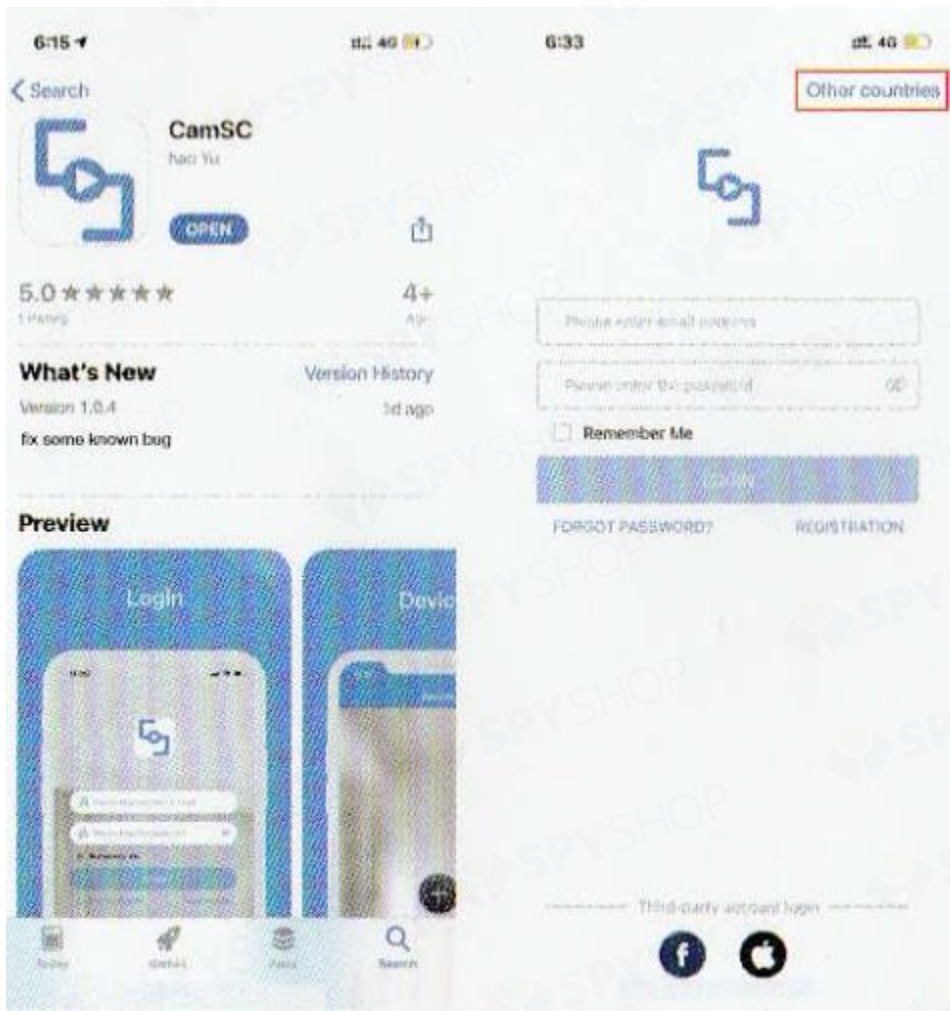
6:15
4G
< Search
CamSC
hao Yu
OPEN
5.0 ★★★★★
1 Rating
4+
Age
What's New
Version History
Version 1.0.4
1d ago
fix some known bug
Preview
Login
Devic
Today
Games
Apps
Search

6:33
4G
Other countries
Please enter email address
Please enter the password
Remember Me
LOGIN
FORGOT PASSWORD?
REGISTRATION
Third-party account login

SPYSHOP